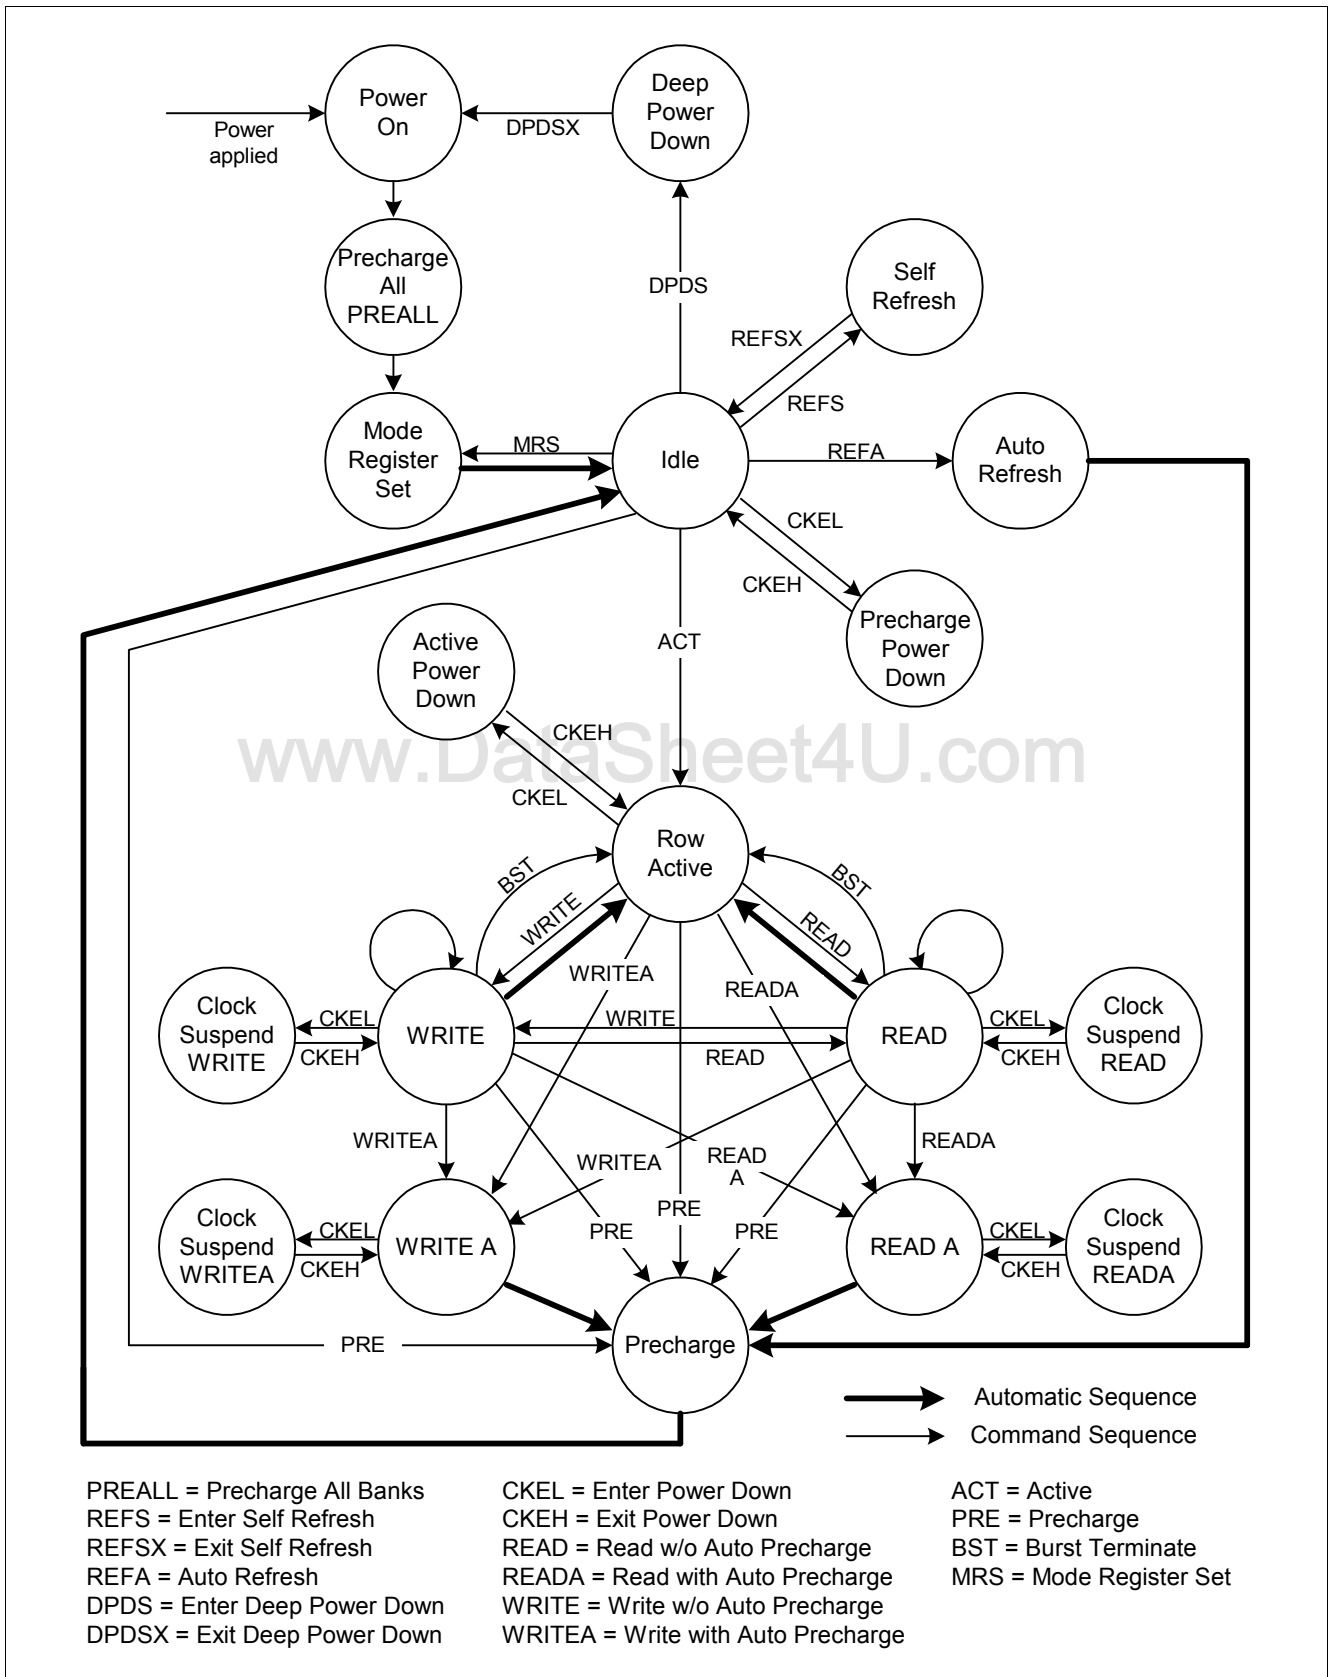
Power applied

Power On

DPDSX

Deep Power Down

Precharge All PREALL

DPDS

Self Refresh

REFSX

REFS

Mode Register Set

MRS

Idle

REFA

Auto Refresh

CKEL

CKEH

Precharge Power Down

ACT

Active Power Down

CKEH

CKEL

www.DataSheet4U.com

Row Active

BST

BST

WRITE

READ

WRITEA

READA

Clock Suspend WRITE

CKEL

CKEH

WRITE

WRITE

READ

READ

CKEL

CKEH

Clock Suspend READ

WRITEA

READA

WRITEA

READ A

Clock Suspend WRITEA

CKEL

CKEH

WRITE A

PRE

PRE

PRE

READ A

CKEL

CKEH

Clock Suspend READA

PRE

Precharge

Automatic Sequence

Command Sequence

PREALL = Precharge All Banks
REFS = Enter Self Refresh
REFSX = Exit Self Refresh
REFA = Auto Refresh
DPDS = Enter Deep Power Down
DPDSX = Exit Deep Power Down

CKEL = Enter Power Down
CKEH = Exit Power Down
READ = Read w/o Auto Precharge
READA = Read with Auto Precharge
WRITE = Write w/o Auto Precharge
WRITEA = Write with Auto Precharge

ACT = Active
PRE = Precharge
BST = Burst Terminate
MRS = Mode Register Set